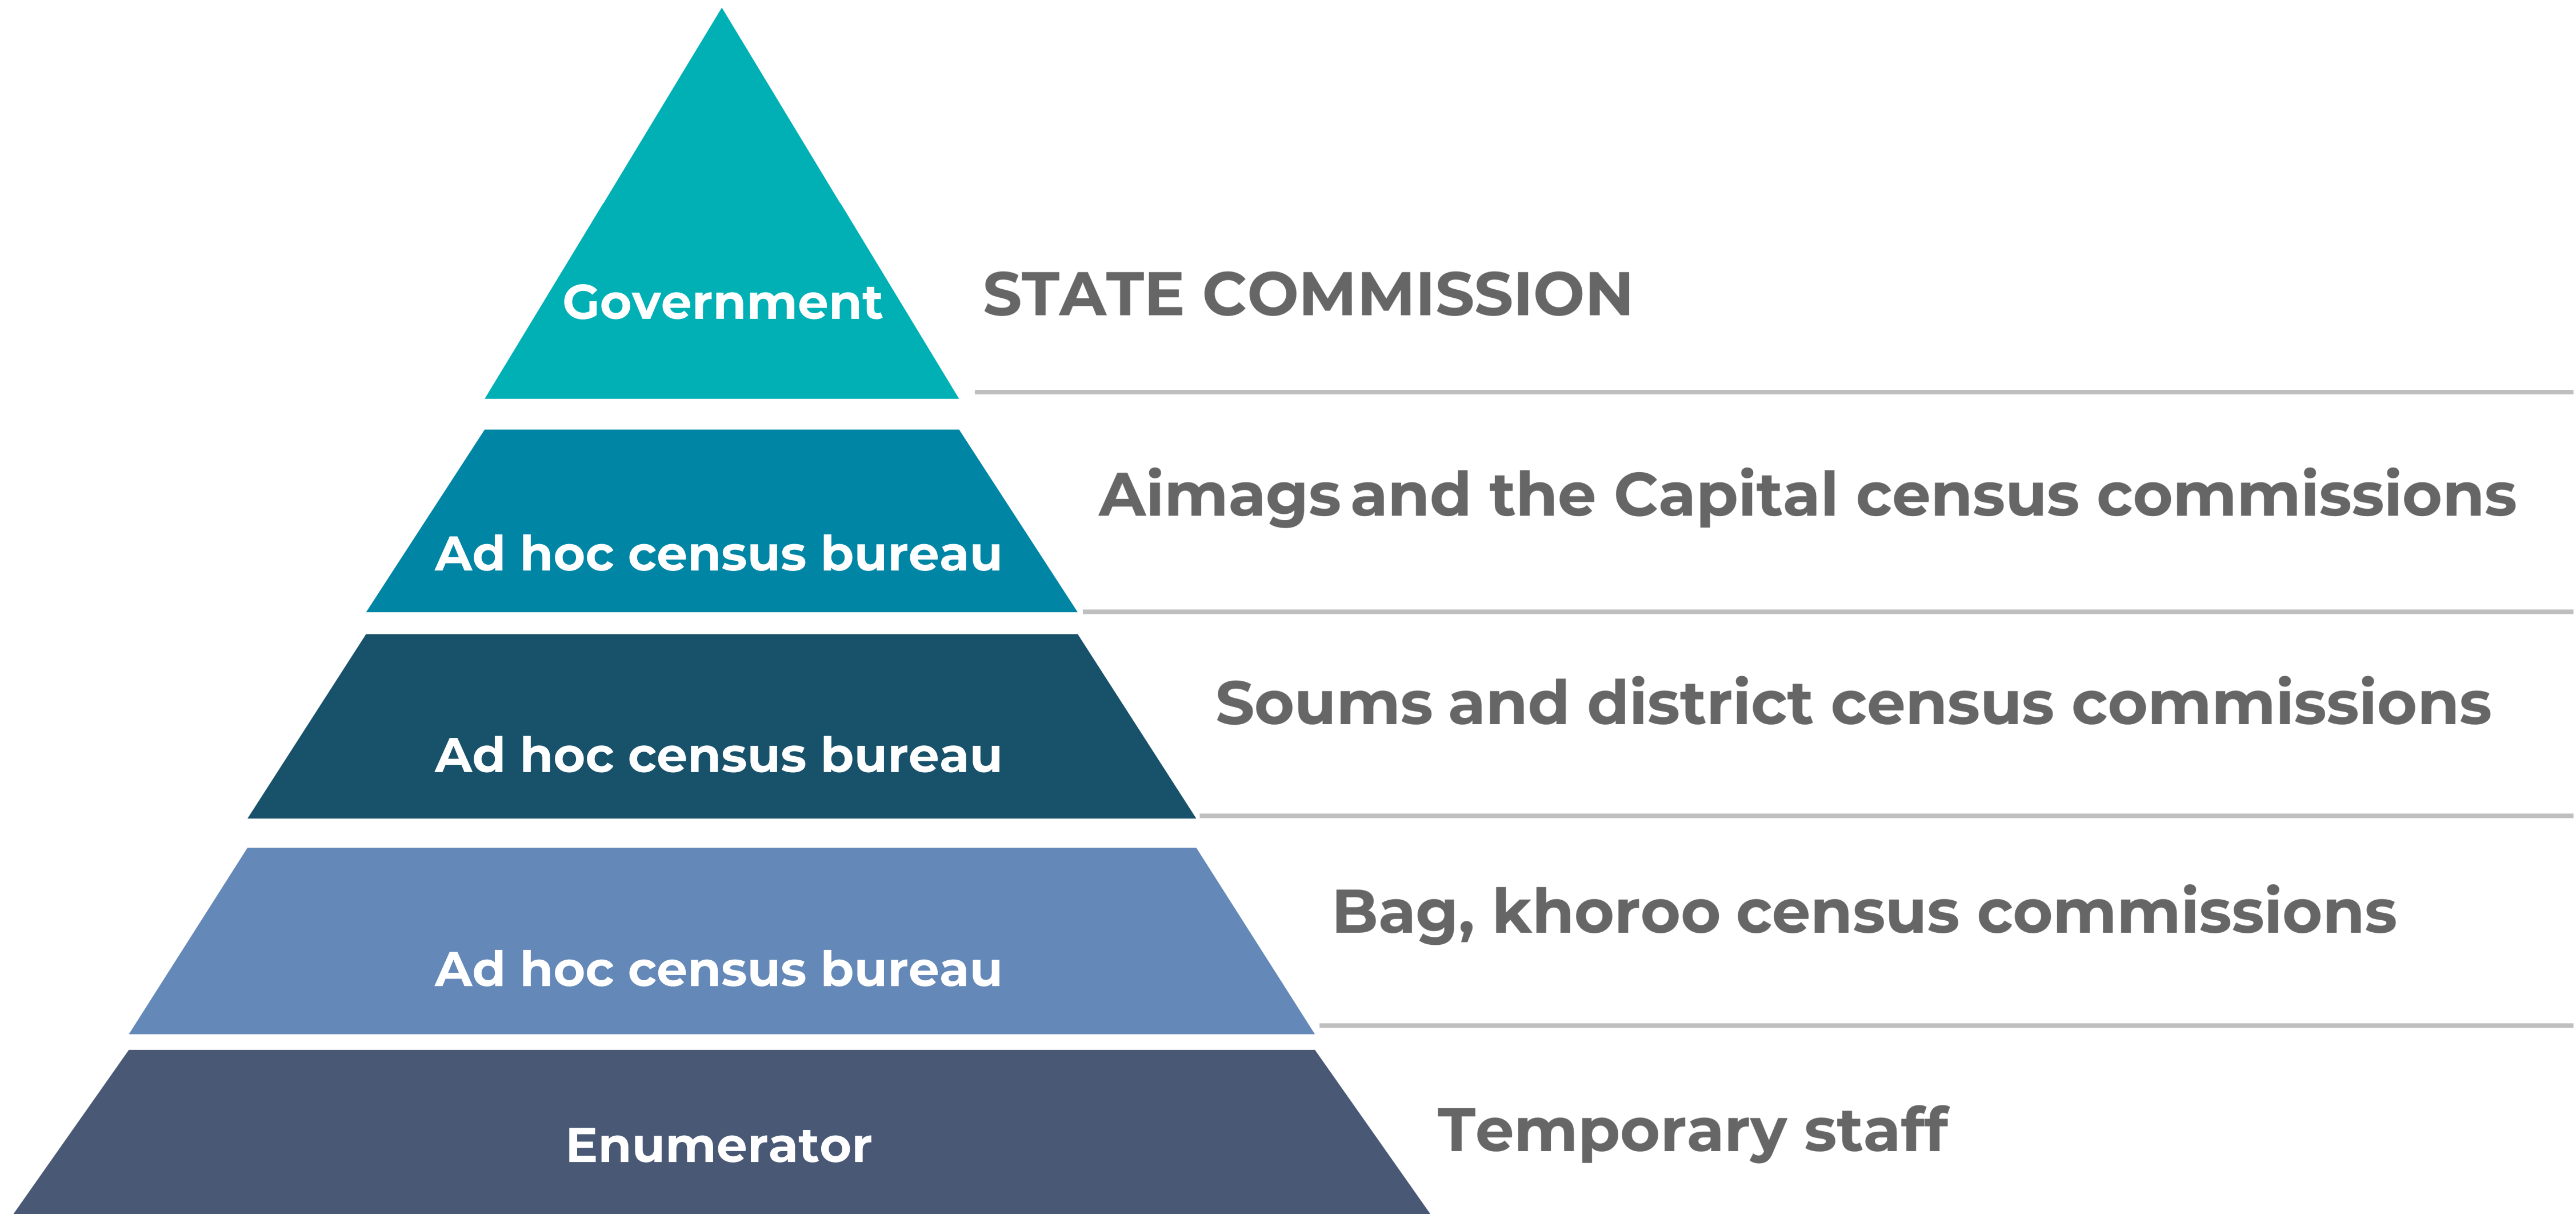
Government
STATE COMMISSION

Ad hoc census bureau
Aimags and the Capital census commissions

Ad hoc census bureau
Soums and district census commissions

Ad hoc census bureau
Bag, khoroo census commissions

Enumerator
Temporary staff